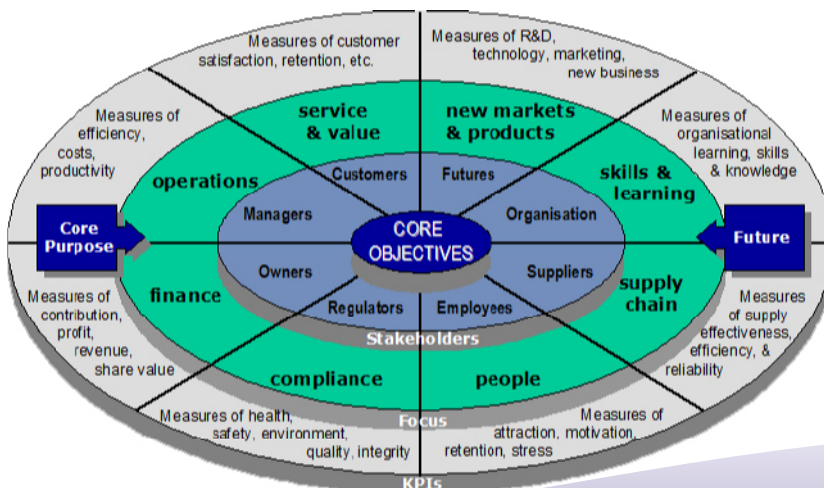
Measures of customer satisfaction, retention, etc.

Measures of R&D, technology, marketing, new business

Measures of efficiency, costs, productivity

Measures of organisational learning, skills & knowledge

service & value

new markets & products

operations

skills & learning

Customers

Futures

Managers

Organisation

Core Purpose

CORE OBJECTIVES

Future

Owners

Suppliers

finance

supply chain

Regulators

Employees

Measures of contribution, profit, revenue, share value

Stakeholders

Measures of supply effectiveness, efficiency, & reliability

compliance

people

Focus

Measures of health, safety, environment, quality, integrity

Measures of attraction, motivation, retention, stress

KPIs